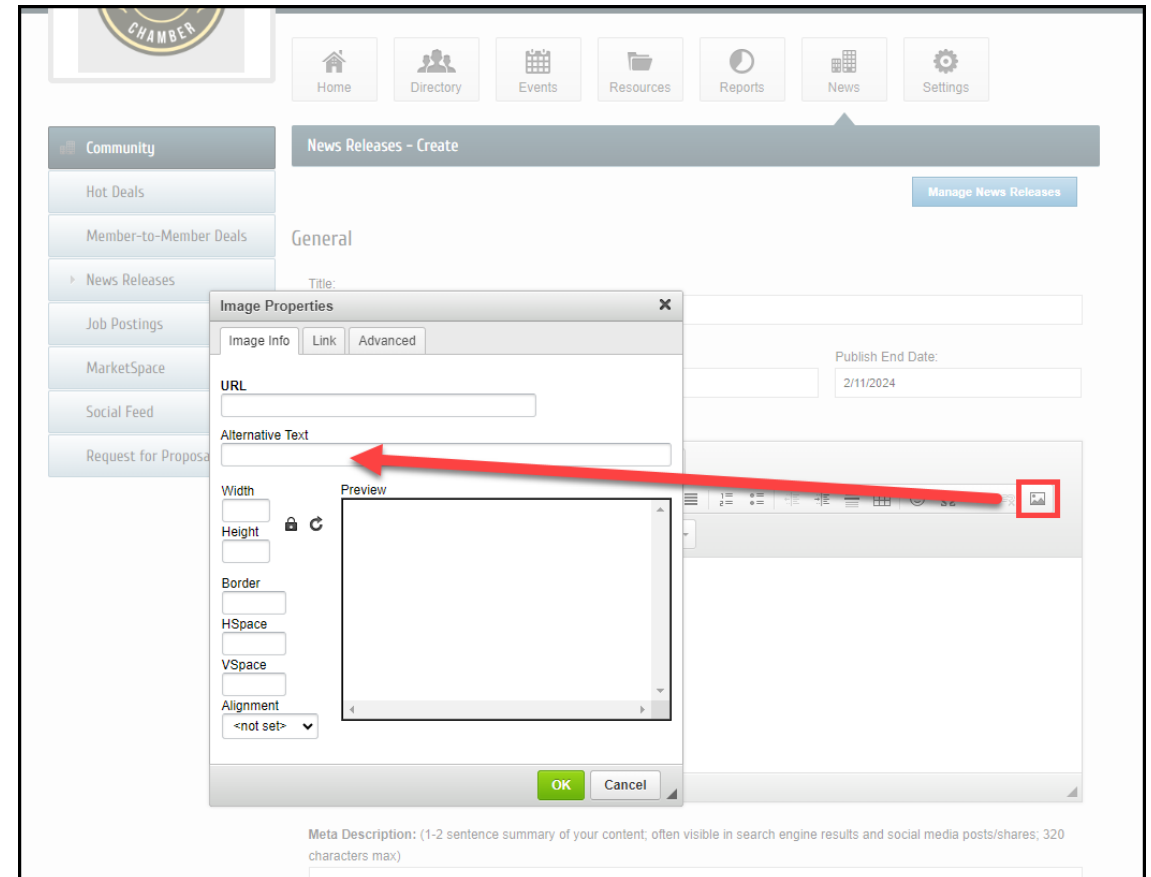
CHAMBER

Home
Directory
Events
Resources
Reports
News
Settings

Community
Hot Deals
Member-to-Member Deals
News Releases
Job Postings
MarketSpace
Social Feed
Request for Proposa

News Releases - Create

Manage News Releases

General

Title:

Publish End Date:
2/11/2024

Image Properties
Image Info
Link
Advanced

URL

Alternative Text

Width

Height

Border

HSpace

VSpace

Alignment
<not set>

Preview

OK
Cancel

Meta Description: (1-2 sentence summary of your content; often visible in search engine results and social media posts/shares; 320 characters max)